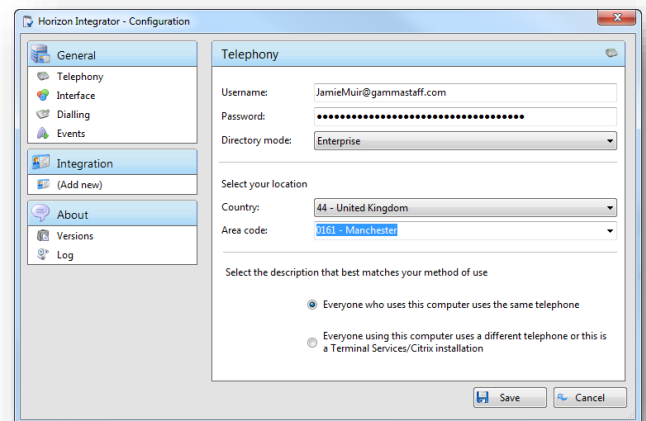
Horizon Integrator - Configuration

General
Telephony
Interface
Dialling
Events

Integration
(Add new)

About
Versions
Log

Telephony

Username: JamieMuir@gammastaff.com
Password: ••••••••••••••••••••••••••••••••••••
Directory mode: Enterprise

Select your location
Country: 44 - United Kingdom
Area code: 0161 - Manchester

Select the description that best matches your method of use

Everyone who uses this computer uses the same telephone

Everyone using this computer uses a different telephone or this is a Terminal Services/Citrix installation

Save
Cancel